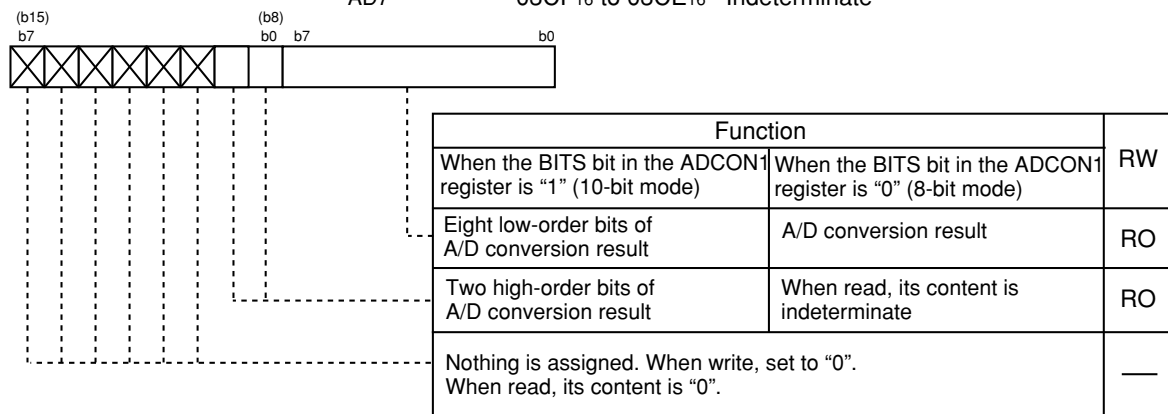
AD7 03C1$_{16}$ to 03CE$_{16}$ Indeterminate

(b15) b7

(b8) b0 b7

b0

| Function | | RW |
|---|---|---|
| When the BITS bit in the ADCON1 register is "1" (10-bit mode) | When the BITS bit in the ADCON1 register is "0" (8-bit mode) | |
| Eight low-order bits of A/D conversion result | A/D conversion result | RO |
| Two high-order bits of A/D conversion result | When read, its content is indeterminate | RO |
| Nothing is assigned. When write, set to "0". When read, its content is "0". | | — |